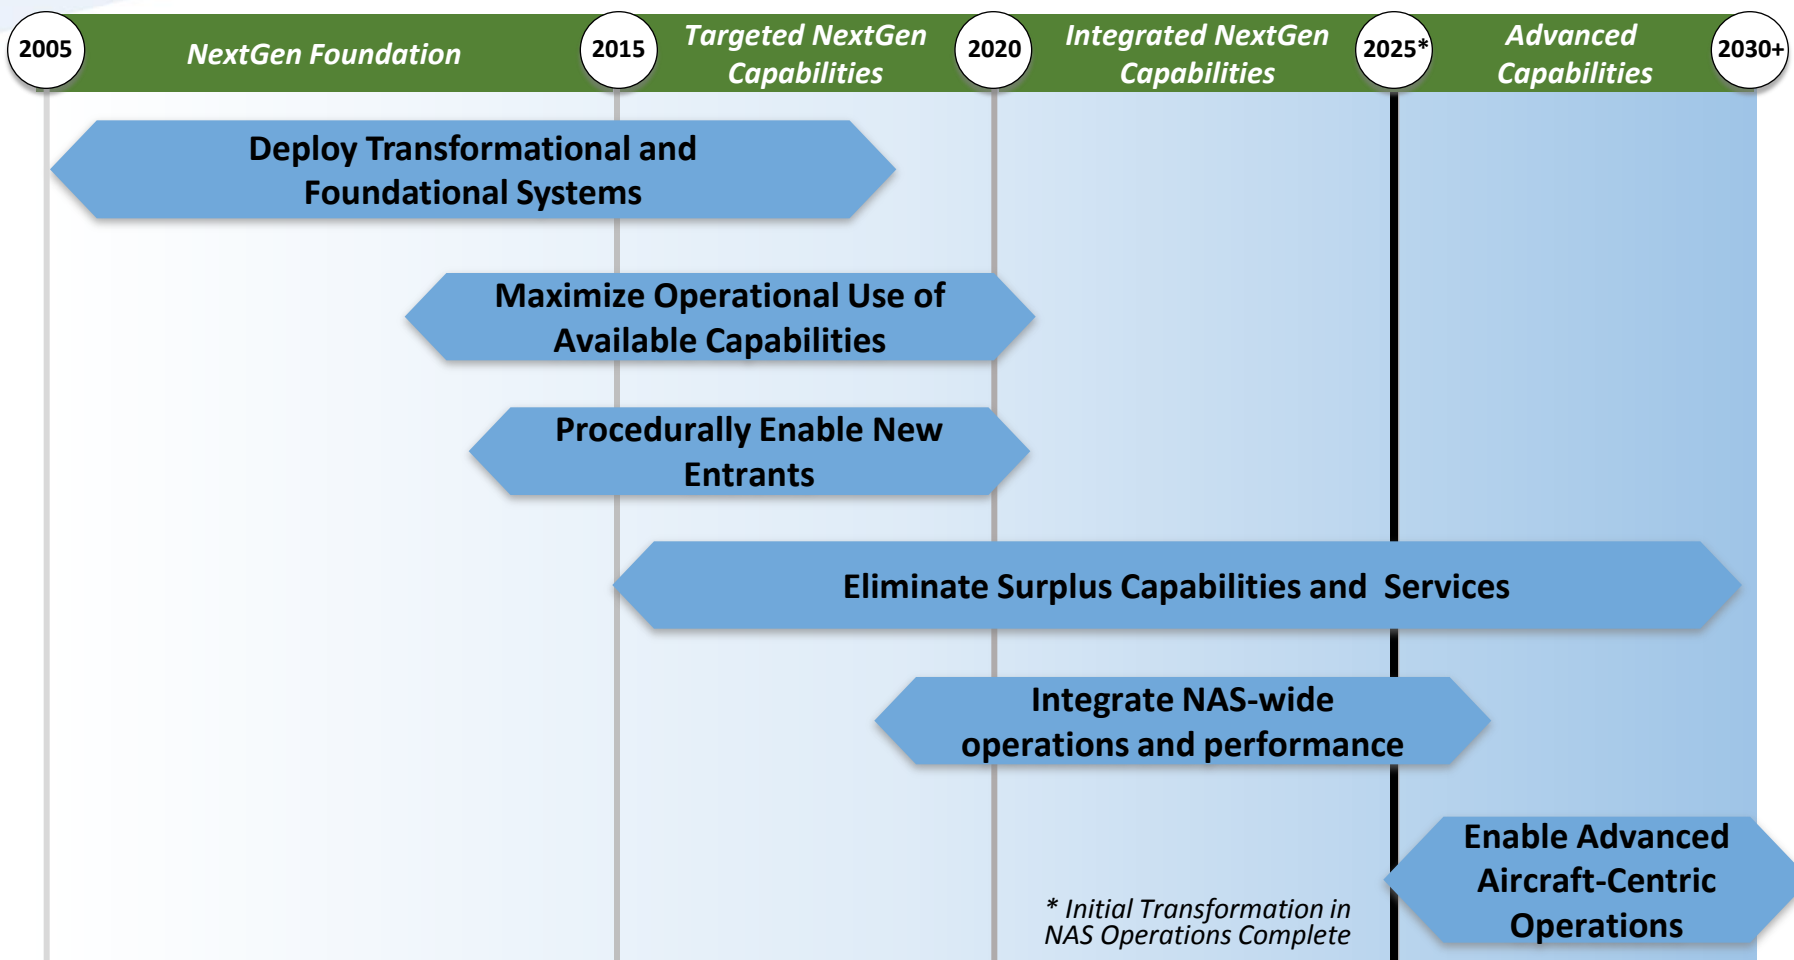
2005

NextGen Foundation

2015

Targeted NextGen Capabilities

2020

Integrated NextGen Capabilities

2025*

Advanced Capabilities

2030+

Deploy Transformational and Foundational Systems

Maximize Operational Use of Available Capabilities

Procedurally Enable New Entrants

Eliminate Surplus Capabilities and Services

Integrate NAS-wide operations and performance

Enable Advanced Aircraft-Centric Operations

* Initial Transformation in NAS Operations Complete